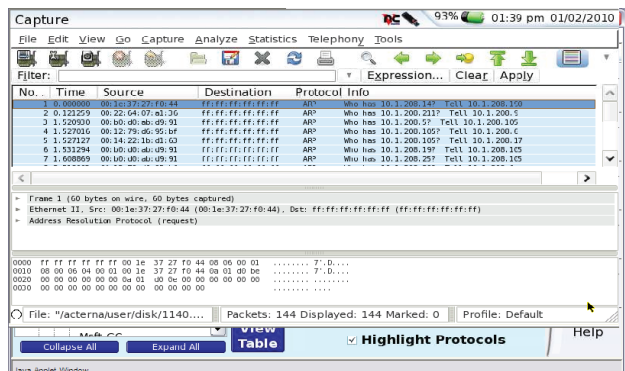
Capture
93% 01:39 pm 01/02/2010

File Edit View Go Capture Analyze Statistics Telephony Tools

Filter: Expression... Clear Apply

| No. | Time | Source | Destination | Protocol | Info |
|---|---|---|---|---|---|
| 1 | 0.000000 | 00:1c:37:27:f0:44 | ff:ff:ff:ff:ff:ff | ARP | Who has 10.1.208.14? Tell 10.1.208.150 |
| 2 | 0.121259 | 00:22:64:07:a1:36 | ff:ff:ff:ff:ff:ff | ARP | Who has 10.1.200.211? Tell 10.1.200.5 |
| 3 | 1.520930 | 00:b0:d0:ab:d9:91 | ff:ff:ff:ff:ff:ff | ARP | Who has 10.1.200.5? Tell 10.1.200.105 |
| 4 | 1.527016 | 00:12:79:d6:95:bf | ff:ff:ff:ff:ff:ff | ARP | Who has 10.1.200.105? Tell 10.1.200.6 |
| 5 | 1.527127 | 00:14:22:1b:d1:63 | ff:ff:ff:ff:ff:ff | ARP | Who has 10.1.200.105? Tell 10.1.200.17 |
| 6 | 1.531294 | 00:b0:d0:ab:d9:91 | ff:ff:ff:ff:ff:ff | ARP | Who has 10.1.200.19? Tell 10.1.200.105 |
| 7 | 1.608869 | 00:b0:d0:ab:d9:91 | ff:ff:ff:ff:ff:ff | ARP | Who has 10.1.200.25? Tell 10.1.200.105 |

Frame 1 (60 bytes on wire, 60 bytes captured)
Ethernet II, Src: 00:1e:37:27:f0:44 (00:1e:37:27:f0:44), Dst: ff:ff:ff:ff:ff:ff (ff:ff:ff:ff:ff:ff)
Address Resolution Protocol (request)

0000 ff ff ff ff ff ff 00 1e 37 27 f0 44 08 06 00 01 ........ 7'.D....
0010 08 00 06 04 00 01 00 1e 37 27 f0 44 0a 01 d0 be ........ 7'.D....
0020 00 00 00 00 00 00 0a 01 d0 0e 00 00 00 00 00 00 ........ ......
0030 00 00 00 00 00 00 00 00 00 00 00 00 ........ ....

File: "/acterna/user/disk/1140.... Packets: 144 Displayed: 144 Marked: 0 Profile: Default

Collapse All Expand All View Table Highlight Protocols Help

Java Applet Window